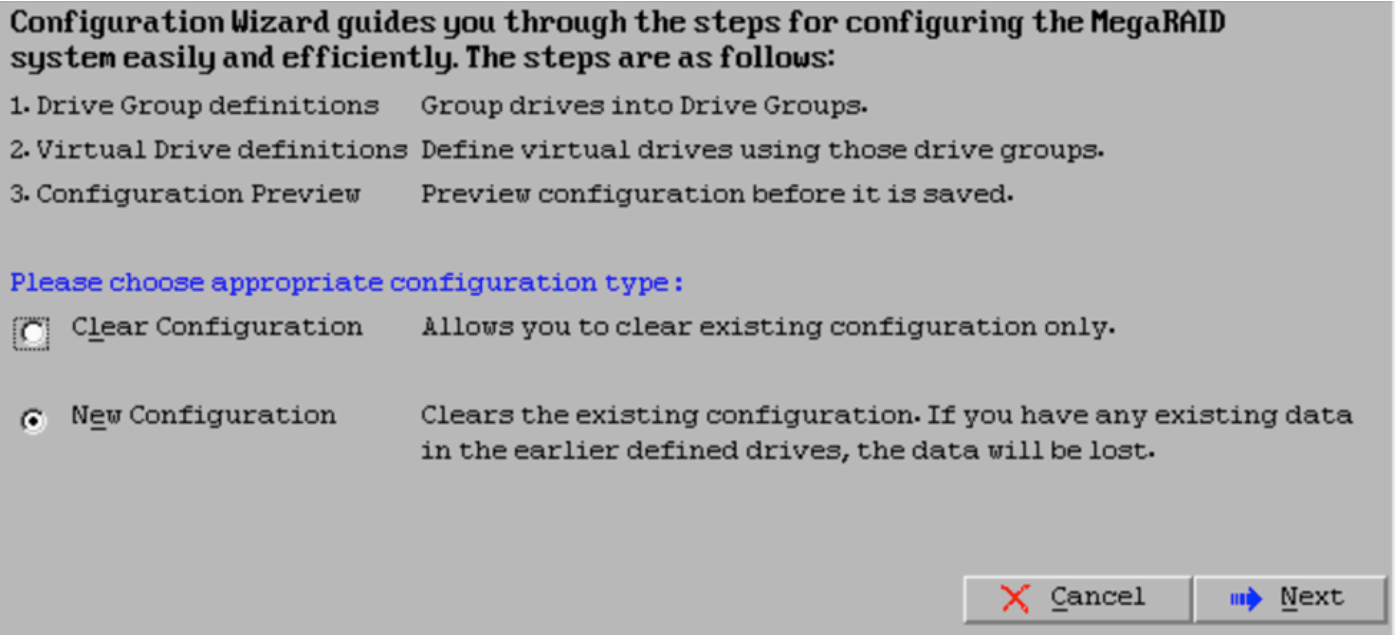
Configuration Wizard guides you through the steps for configuring the MegaRAID system easily and efficiently. The steps are as follows:

| | |
|---|---|
| 1. Drive Group definitions | Group drives into Drive Groups. |
| 2. Virtual Drive definitions | Define virtual drives using those drive groups. |
| 3. Configuration Preview | Preview configuration before it is saved. |

Please choose appropriate configuration type :

Clear Configuration Allows you to clear existing configuration only.

New Configuration Clears the existing configuration. If you have any existing data in the earlier defined drives, the data will be lost.

Cancel Next